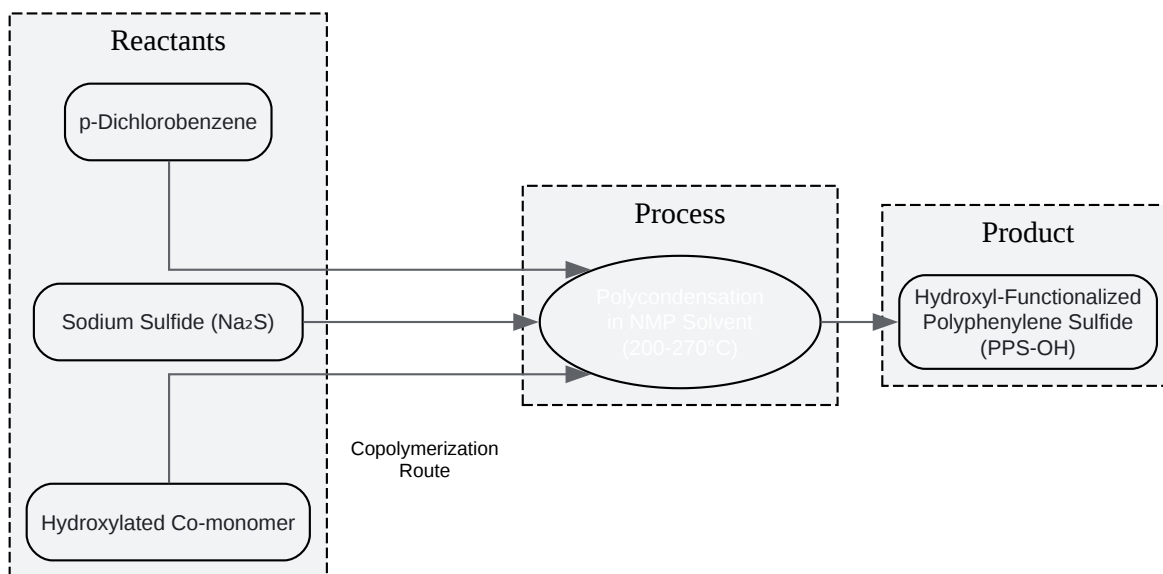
Reactants

p-Dichlorobenzene

Sodium Sulfide ($Na_2S$)

Hydroxylated Co-monomer

Copolymerization Route

Process

Polycondensation in NMP Solvent (200-270°C)

Product

Hydroxyl-Functionalized Polyphenylene Sulfide (PPS-OH)